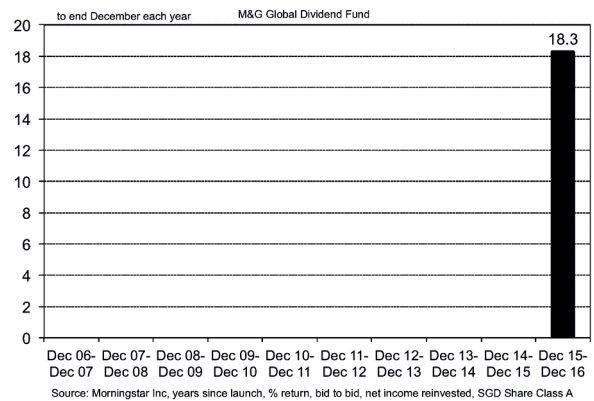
to end December each year

M&G Global Dividend Fund

20
18
16
14
12
10
8
6
4
2
0

18.3

Dec 06- Dec 07
Dec 07- Dec 08
Dec 08- Dec 09
Dec 09- Dec 10
Dec 10- Dec 11
Dec 11- Dec 12
Dec 12- Dec 13
Dec 13- Dec 14
Dec 14- Dec 15
Dec 15- Dec 16

Source: Morningstar Inc, years since launch, % return, bid to bid, net income reinvested, SGD Share Class A